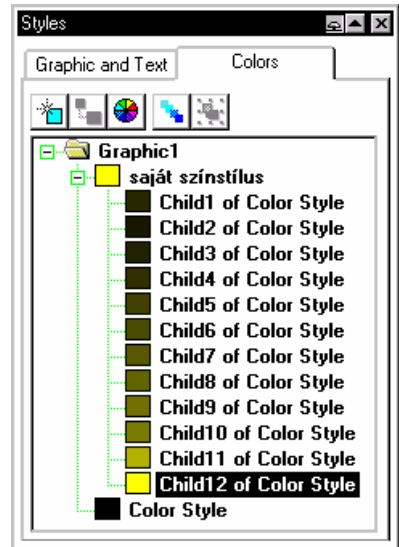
Styles

Graphic and Text
Colors

Graphic1
saját színstílus
Child1 of Color Style
Child2 of Color Style
Child3 of Color Style
Child4 of Color Style
Child5 of Color Style
Child6 of Color Style
Child7 of Color Style
Child8 of Color Style
Child9 of Color Style
Child10 of Color Style
Child11 of Color Style
Child12 of Color Style
Color Style